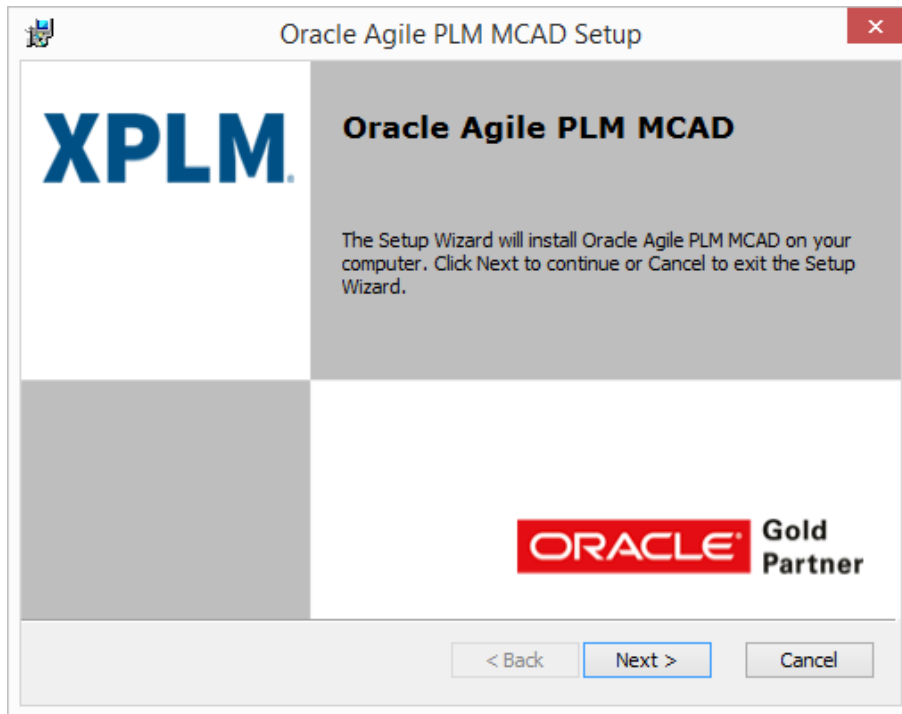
Oracle Agile PLM MCAD Setup

XPLM

Oracle Agile PLM MCAD

The Setup Wizard will install Oracle Agile PLM MCAD on your computer. Click Next to continue or Cancel to exit the Setup Wizard.

ORACLE Gold Partner

< Back

Next >

Cancel